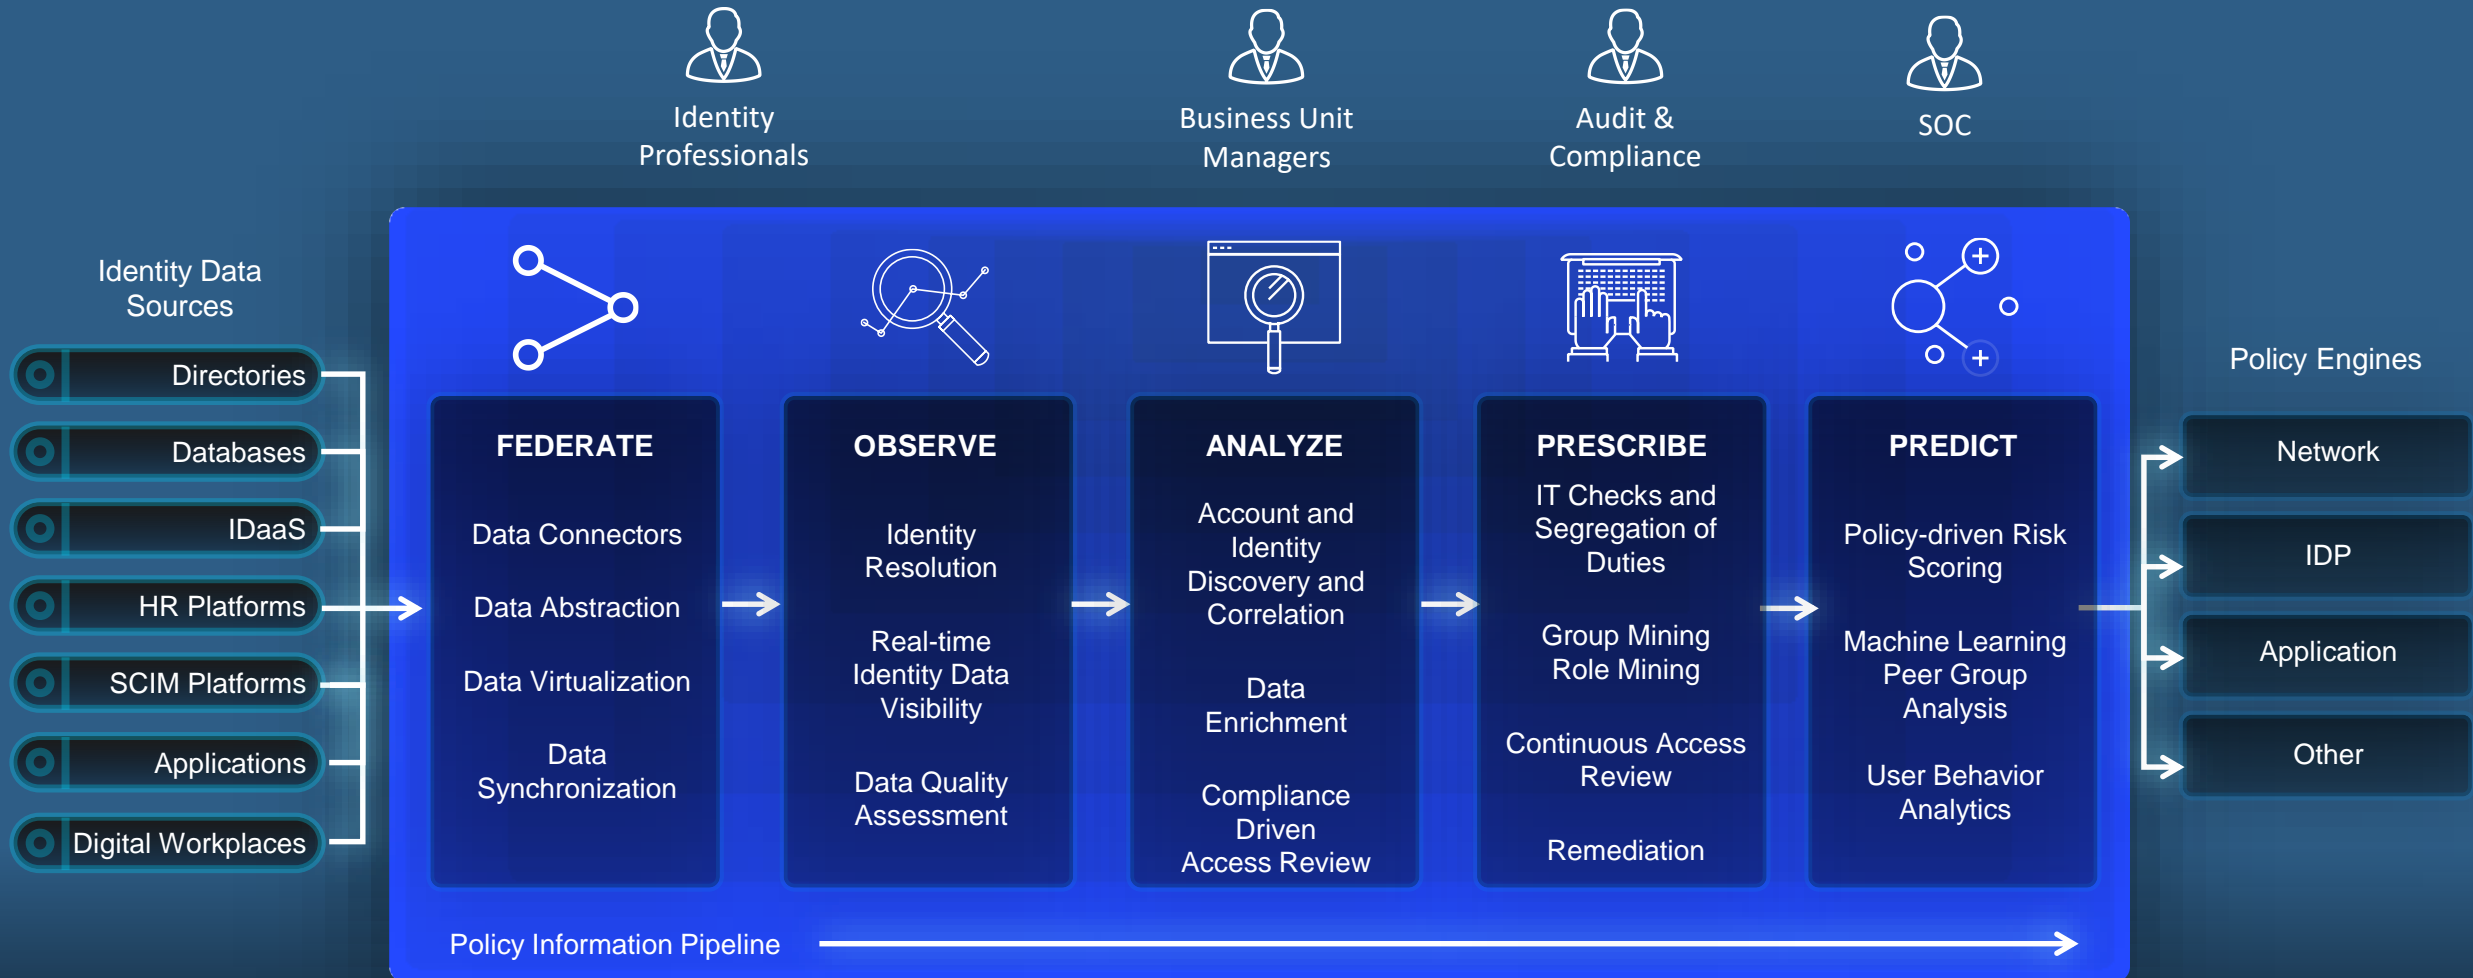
Identity Professionals

Business Unit Managers

Audit & Compliance

SOC

Identity Data Sources

Directories

Databases

IDaaS

HR Platforms

SCIM Platforms

Applications

Digital Workplaces

FEDERATE

Data Connectors

Data Abstraction

Data Virtualization

Data Synchronization

OBSERVE

Identity Resolution

Real-time Identity Data Visibility

Data Quality Assessment

ANALYZE

Account and Identity Discovery and Correlation

Data Enrichment

Compliance Driven Access Review

PRESCRIBE

IT Checks and Segregation of Duties

Group Mining Role Mining

Continuous Access Review

Remediation

PREDICT

Policy-driven Risk Scoring

Machine Learning Peer Group Analysis

User Behavior Analytics

Policy Engines

Network

IDP

Application

Other

Policy Information Pipeline